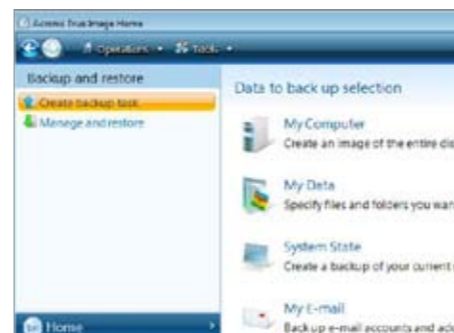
Acronis True Image Home

Operations Tools

Backup and restore

Create backup task

Manage and restore

Home

Data to back up selection

My Computer

Create an image of the entire dis

My Data

Specify files and folders you wan

System State

Create a backup of your current

My E-mail

Back up e-mail accounts and ac